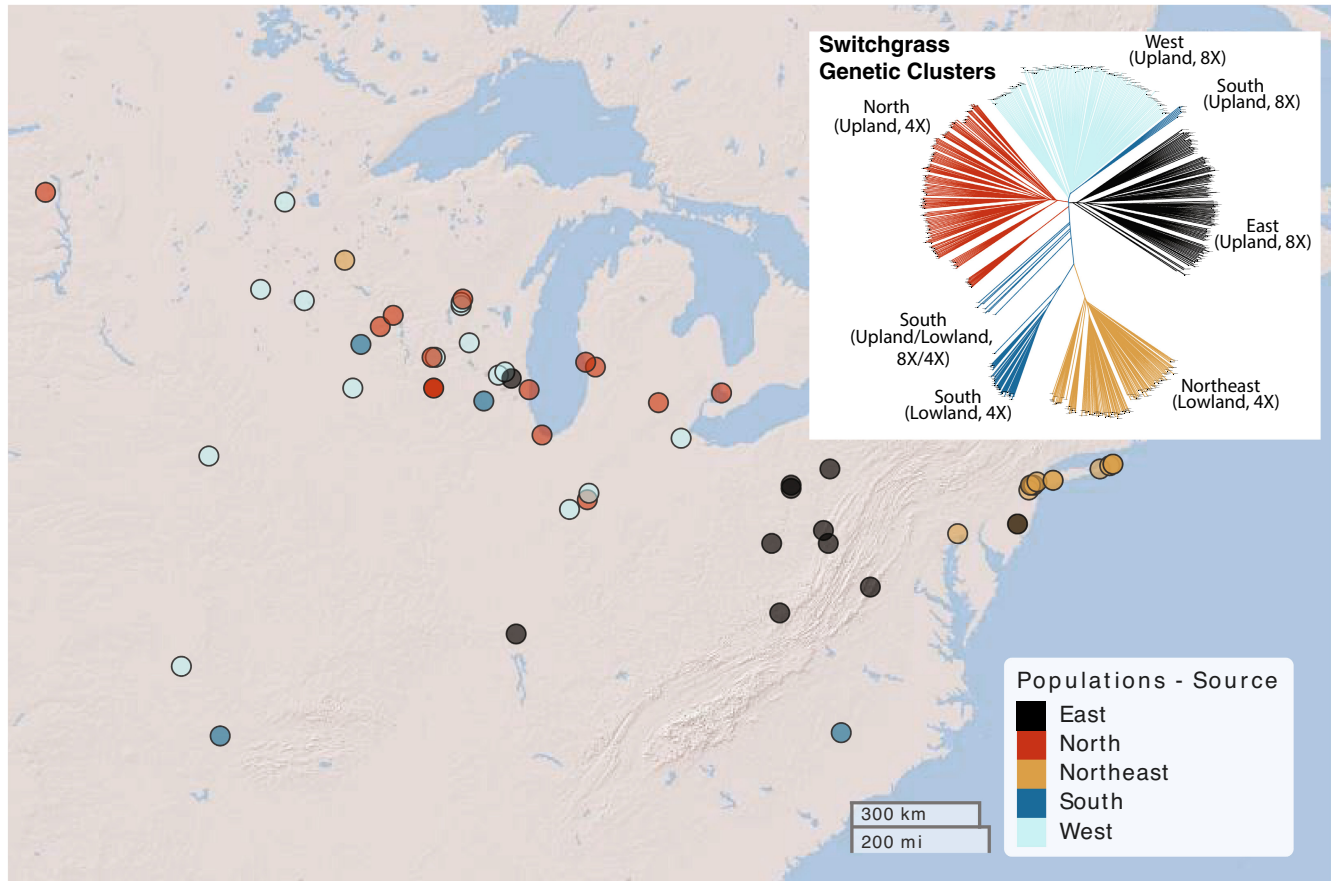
Switchgrass Genetic Clusters

West (Upland, 8X)

South (Upland, 8X)

North (Upland, 4X)

East (Upland, 8X)

South (Upland/Lowland, 8X/4X)

South (Lowland, 4X)

Northeast (Lowland, 4X)

Populations - Source
East
North
Northeast
South
West

300 km
200 mi